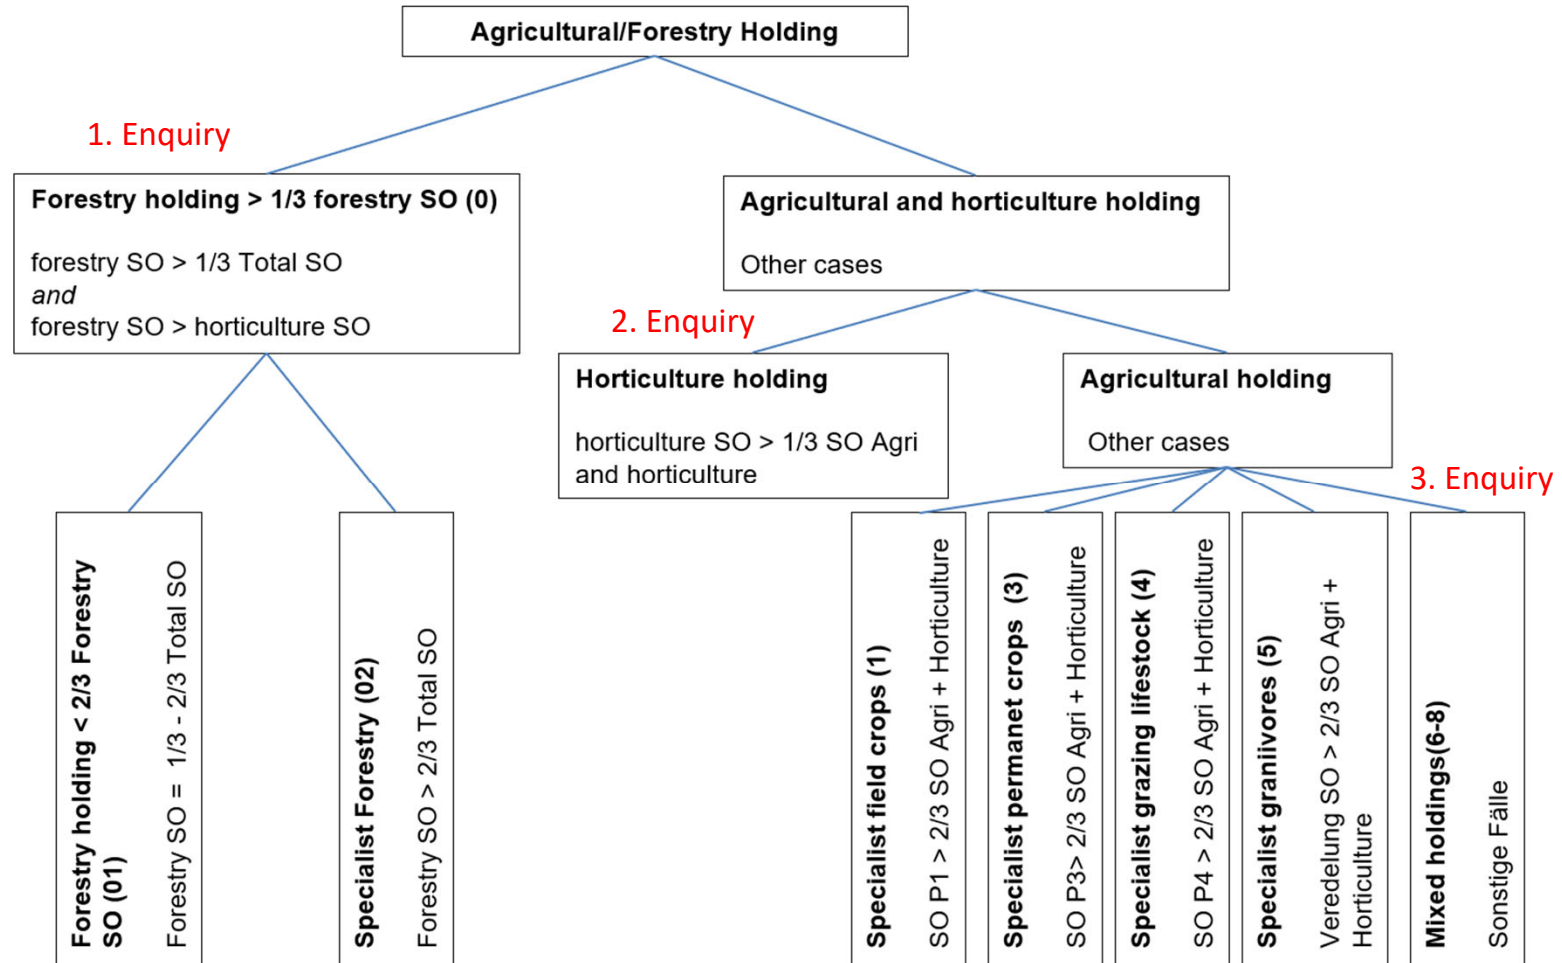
Agricultural/Forestry Holding

1. Enquiry

Forestry holding > 1/3 forestry SO (0)

forestry SO > 1/3 Total SO
and
forestry SO > horticulture SO

Agricultural and horticulture holding

Other cases

2. Enquiry

Horticulture holding

horticulture SO > 1/3 SO Agri and horticulture

Agricultural holding

Other cases

3. Enquiry

Forestry holding < 2/3 Forestry SO (01)

Forestry SO = 1/3 - 2/3 Total SO

Specialist Forestry (02)

Forestry SO > 2/3 Total SO

Specialist field crops (1)

SO P1 > 2/3 SO Agri + Horticulture

Specialist permanet crops (3)

SO P3> 2/3 SO Agri + Horticulture

Specialist grazing lifestock (4)

SO P4 > 2/3 SO Agri + Horticulture

Specialist graniivores (5)

Veredelung SO > 2/3 SO Agri + Horticulture

Mixed holdings(6-8)

Sonstige Fälle